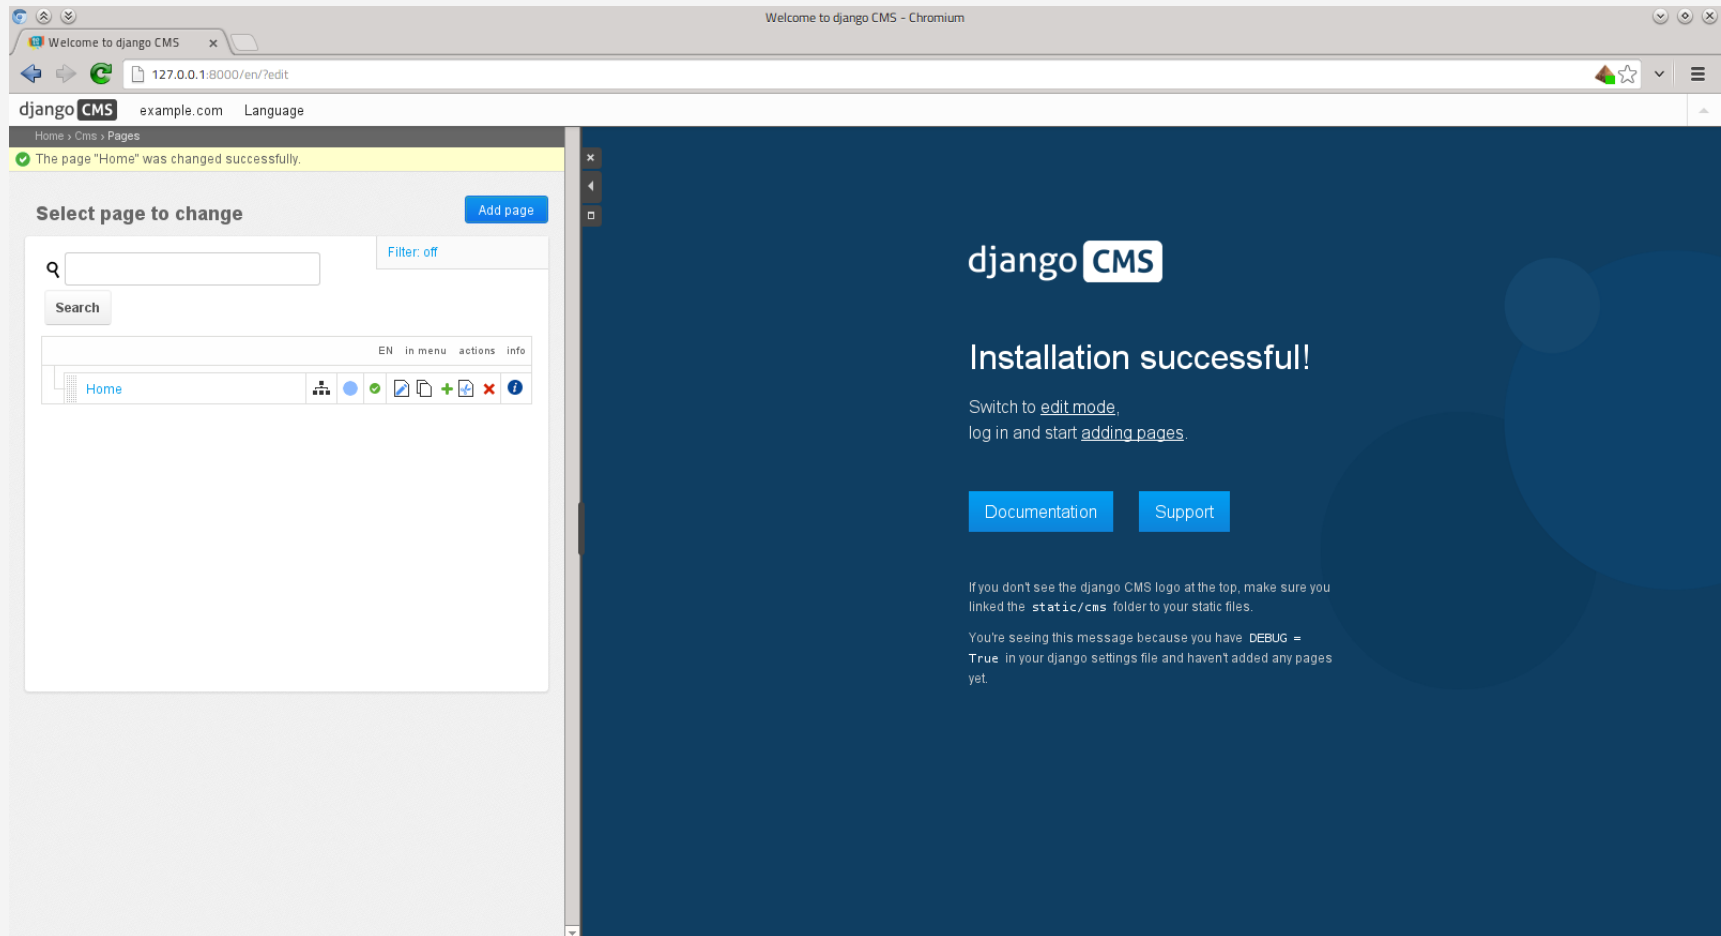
Welcome to django CMS - Chromium

Welcome to django CMS ×

127.0.0.1:8000/en/?edit

django CMS example.com Language

Home › Cms › Pages

The page "Home" was changed successfully.

Select page to change

Add page

Filter: off

Search

| | EN | in menu | actions | info |
|---|---|---|---|---|
| Home | | | | |

django CMS

Installation successful!

Switch to edit mode,
log in and start adding pages.

Documentation

Support

If you don't see the django CMS logo at the top, make sure you linked the `static/cms` folder to your static files.

You're seeing this message because you have `DEBUG = True` in your django settings file and haven't added any pages yet.